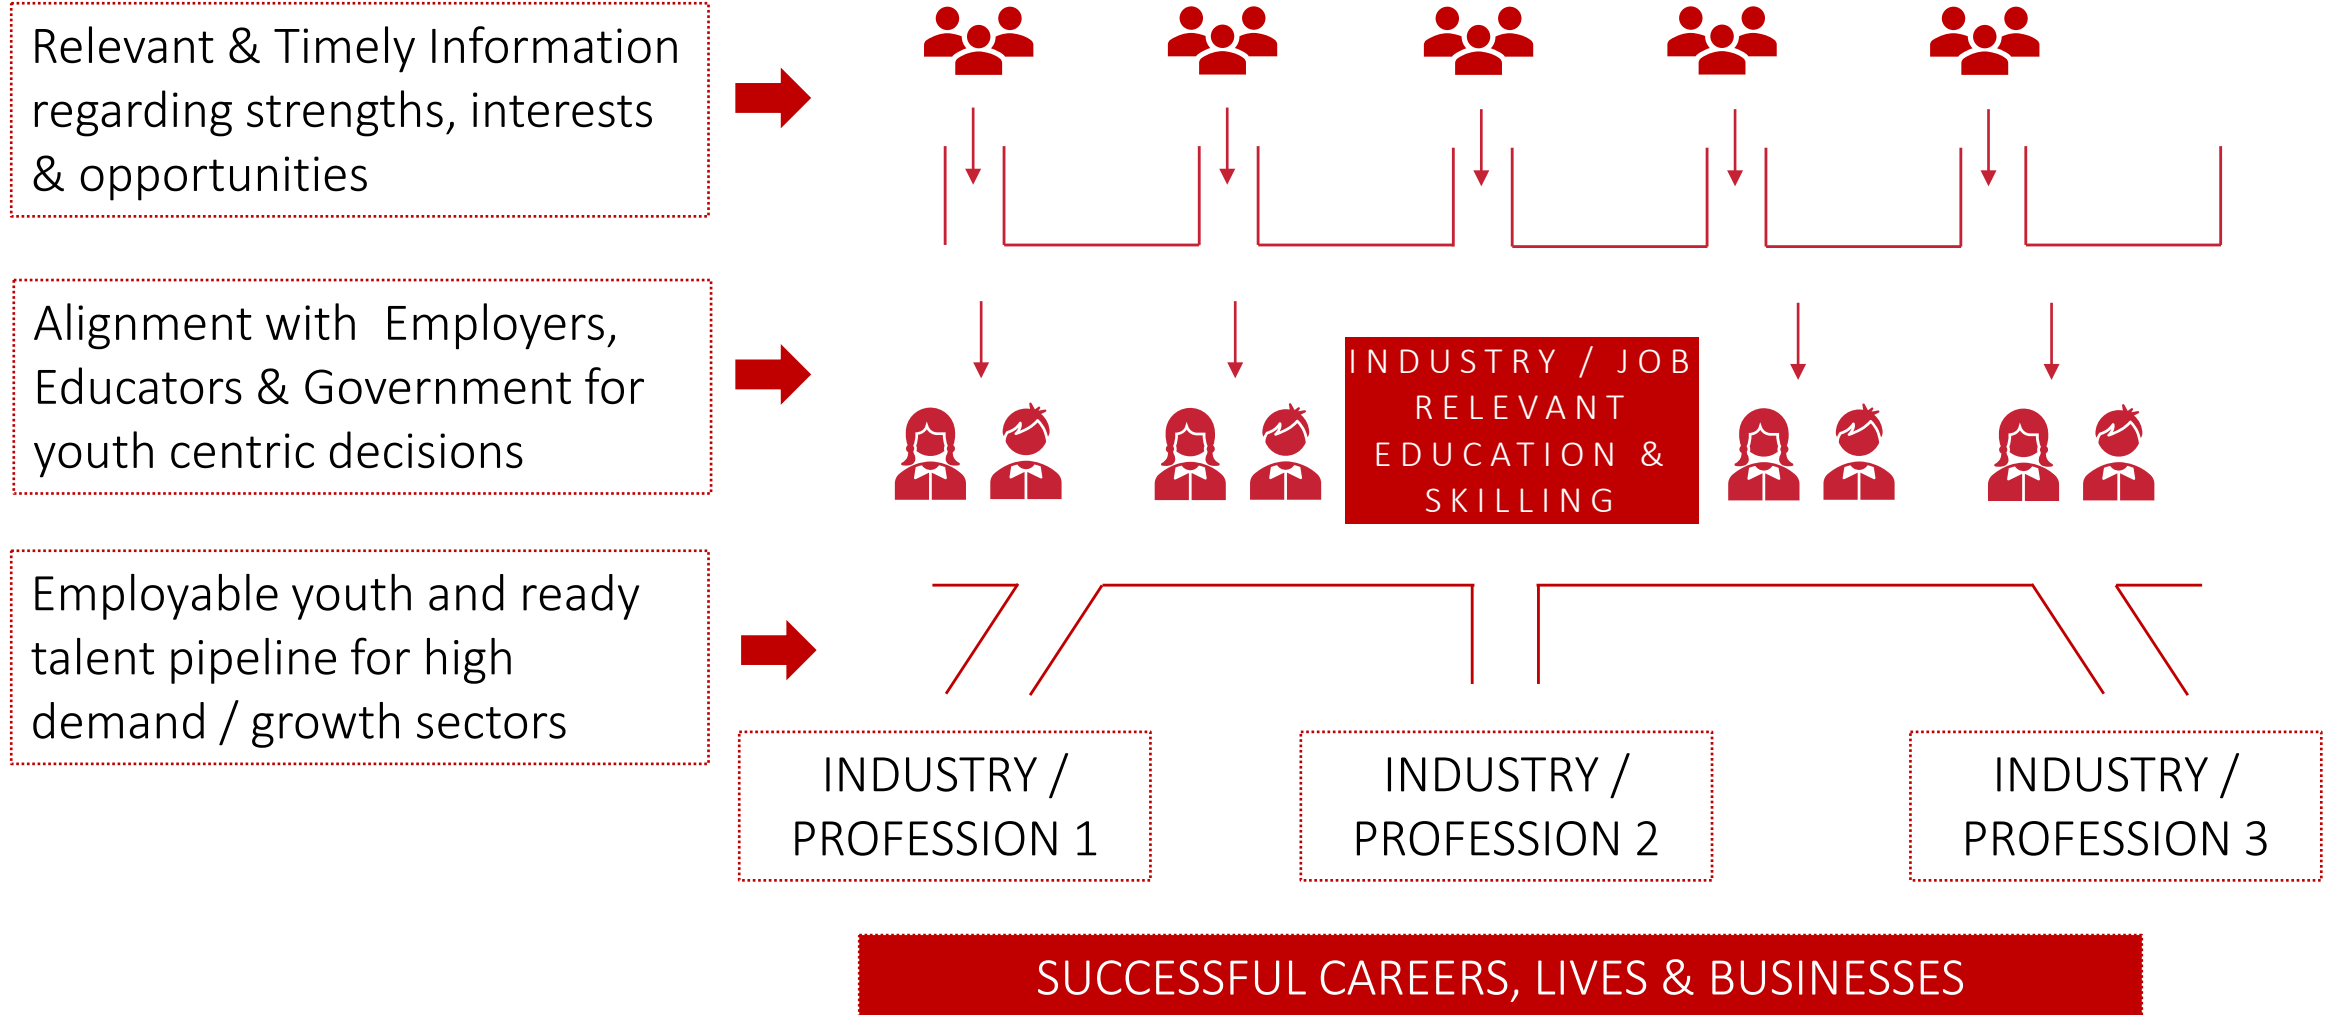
Relevant & Timely Information regarding strengths, interests & opportunities

Alignment with Employers, Educators & Government for youth centric decisions

Employable youth and ready talent pipeline for high demand / growth sectors

INDUSTRY / JOB RELEVANT EDUCATION & SKILLING

INDUSTRY / PROFESSION 1

INDUSTRY / PROFESSION 2

INDUSTRY / PROFESSION 3

SUCCESSFUL CAREERS, LIVES & BUSINESSES